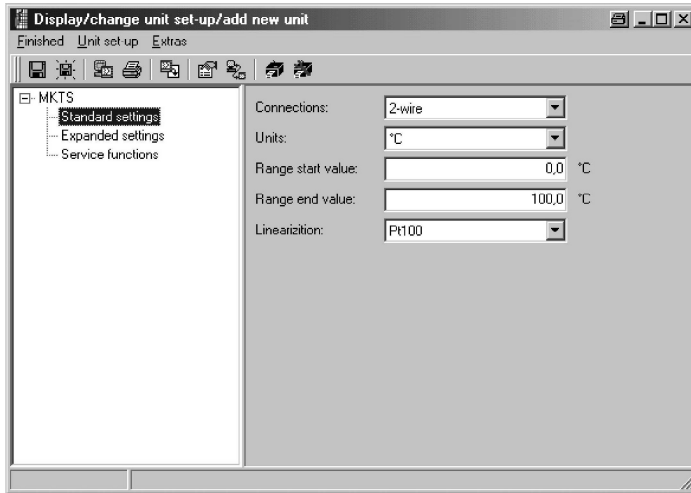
Display/change unit set-up/add new unit

Finished Unit set up Extras

MKTS
Standard settings
Expanded settings
Service functions

Connections: 2-wire
Units: °C
Range start value: 0,0 °C
Range end value: 100,0 °C
Linearizition: Pt100